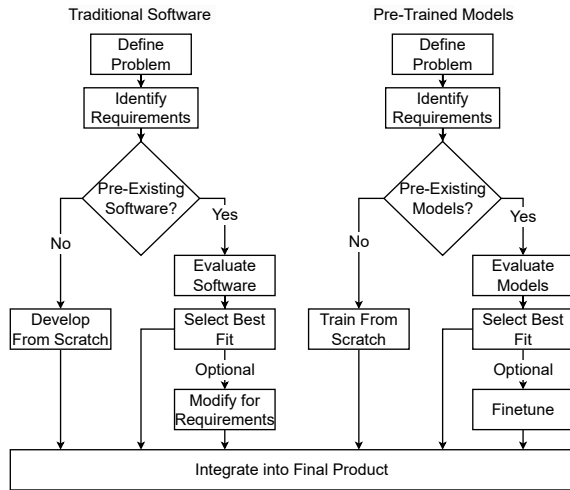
Traditional Software

Define Problem

Identify Requirements

Pre-Existing Software?

No

Yes

Evaluate Software

Develop From Scratch

Select Best Fit

Optional

Modify for Requirements

Pre-Trained Models

Define Problem

Identify Requirements

Pre-Existing Models?

No

Yes

Evaluate Models

Train From Scratch

Select Best Fit

Optional

Finetune

Integrate into Final Product